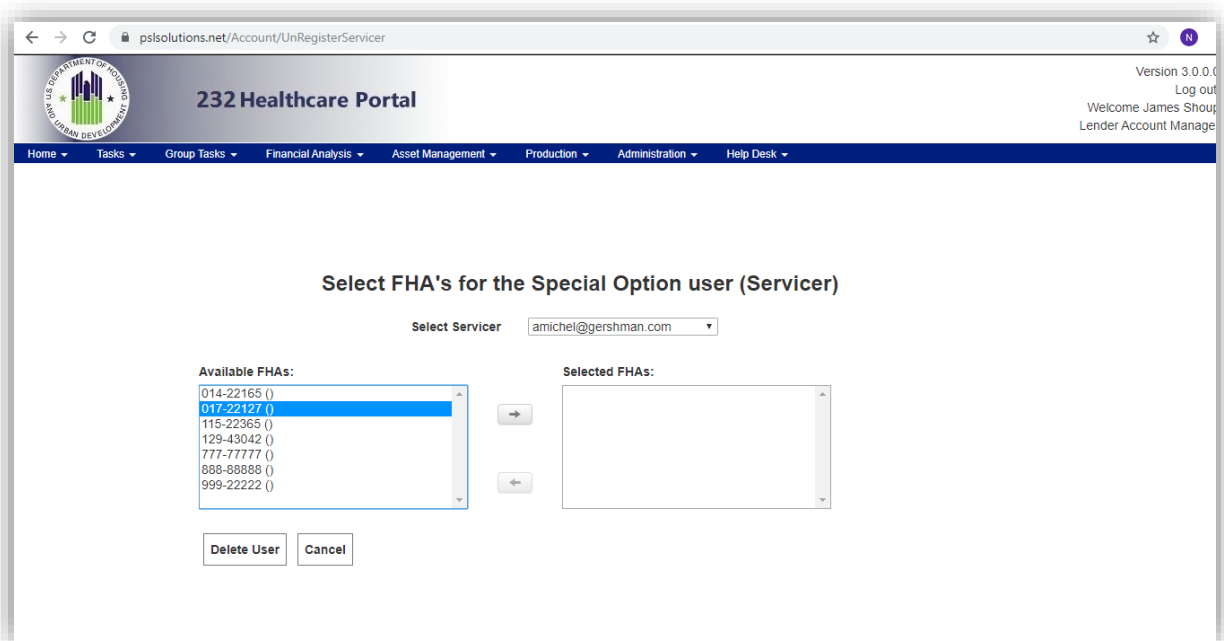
pslsolutions.net/Account/UnRegisterServicer

N

DEPARTMENT OF HOUSING U.S. AND URBAN DEVELOPMENT

232 Healthcare Portal

Version 3.0.0.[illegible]
Log out
Welcome James Shoup
Lender Account Manage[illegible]

Home ▾ Tasks ▾ Group Tasks ▾ Financial Analysis ▾ Asset Management ▾ Production ▾ Administration ▾ Help Desk ▾

Select FHA's for the Special Option user (Servicer)

Select Servicer amichel@gershman.com

Available FHAs:
014-22165 ()
017-22127 ()
115-22365 ()
129-43042 ()
777-77777 ()
888-88888 ()
999-22222 ()

Selected FHAs:

Delete User Cancel